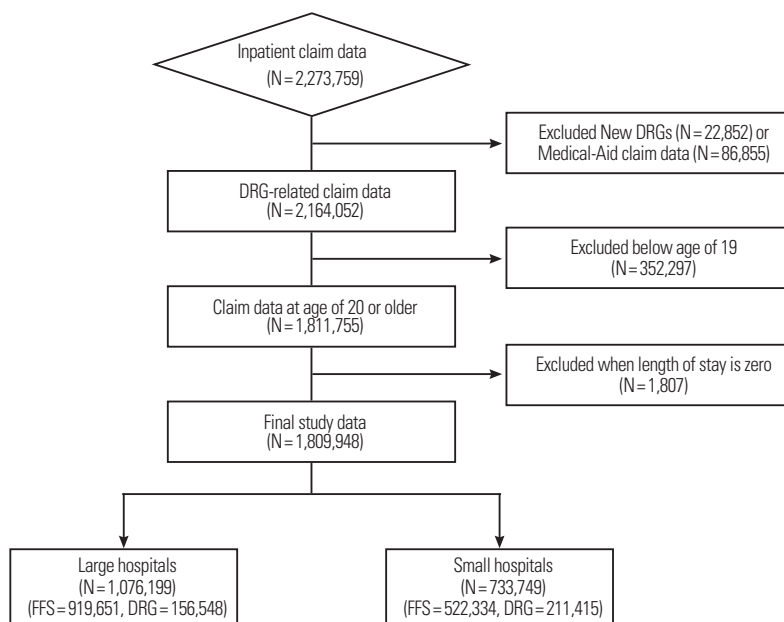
Inpatient claim data
(N = 2,273,759)

Excluded New DRGs (N = 22,852) or Medical-Aid claim data (N = 86,855)

DRG-related claim data
(N = 2,164,052)

Excluded below age of 19
(N = 352,297)

Claim data at age of 20 or older
(N = 1,811,755)

Excluded when length of stay is zero
(N = 1,807)

Final study data
(N = 1,809,948)

Large hospitals
(N = 1,076,199)
(FFS = 919,651, DRG = 156,548)

Small hospitals
(N = 733,749)
(FFS = 522,334, DRG = 211,415)